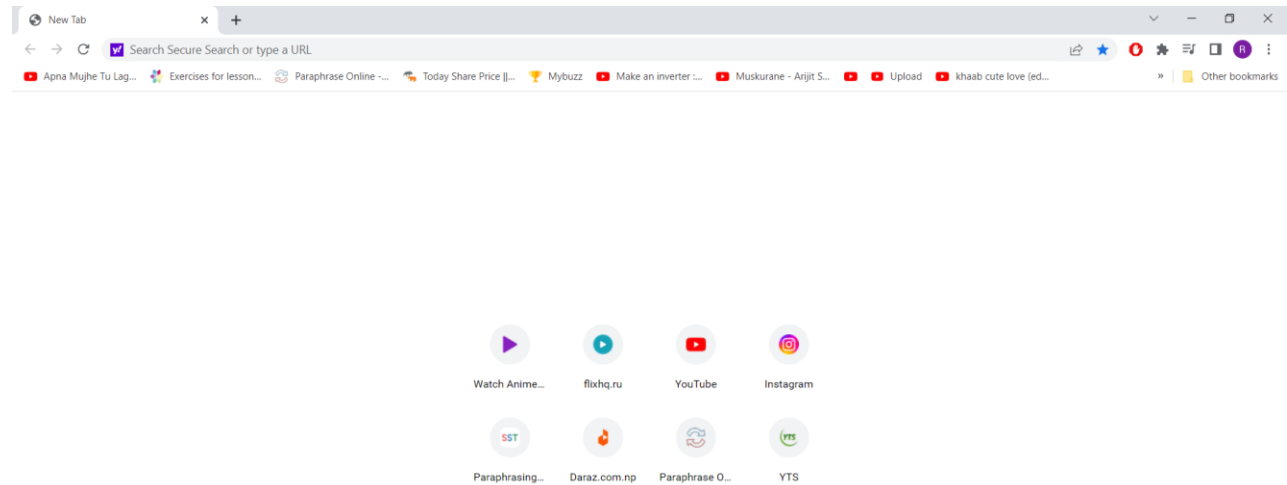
New Tab
Search Secure Search or type a URL
R
Apna Mujhe Tu Lag... Exercises for lesson... Paraphrase Online -... Today Share Price ||... Mybuzz Make an inverter :... Muskurane - Arijit S... Upload khaab cute love (ed... » Other bookmarks

Watch Anime... flixhq.ru YouTube Instagram
SST
Paraphrasing... Daraz.com.np Paraphrase O... YTS
YTS